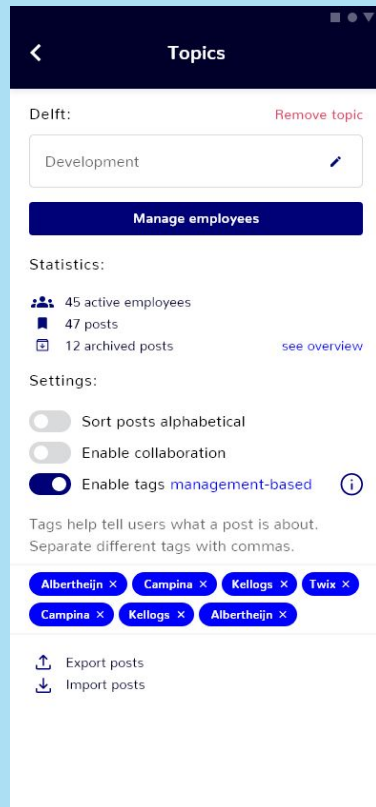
Topics

Delft:

Remove topic

Development

Manage employees

Statistics:

45 active employees
47 posts
12 archived posts

see overview

Settings:

Sort posts alphabetical
Enable collaboration
Enable tags management-based

Tags help tell users what a post is about. Separate different tags with commas.

Albertheijn ×
Campina ×
Kellogs ×
Twix ×
Campina ×
Kellogs ×
Albertheijn ×

Export posts
Import posts